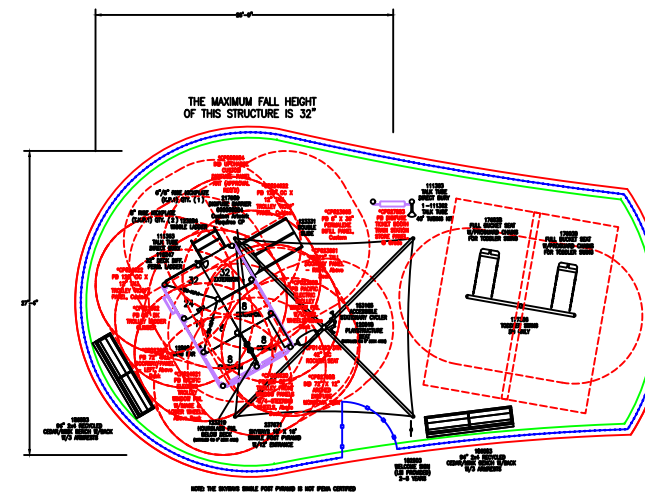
THE MAXIMUM FALL HEIGHT
OF THIS STRUCTURE IS 32"

32

24

8

8

8

8

8

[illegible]

TALK TUBE

TODDLER SWING

FULL BUCKET SEAT FOR TODDLER SWING

FULL BUCKET SEAT FOR TODDLER SWING

NOTE: THE SWINGING SINGLE POST PYRAMID IS NOT IPEMA CERTIFIED